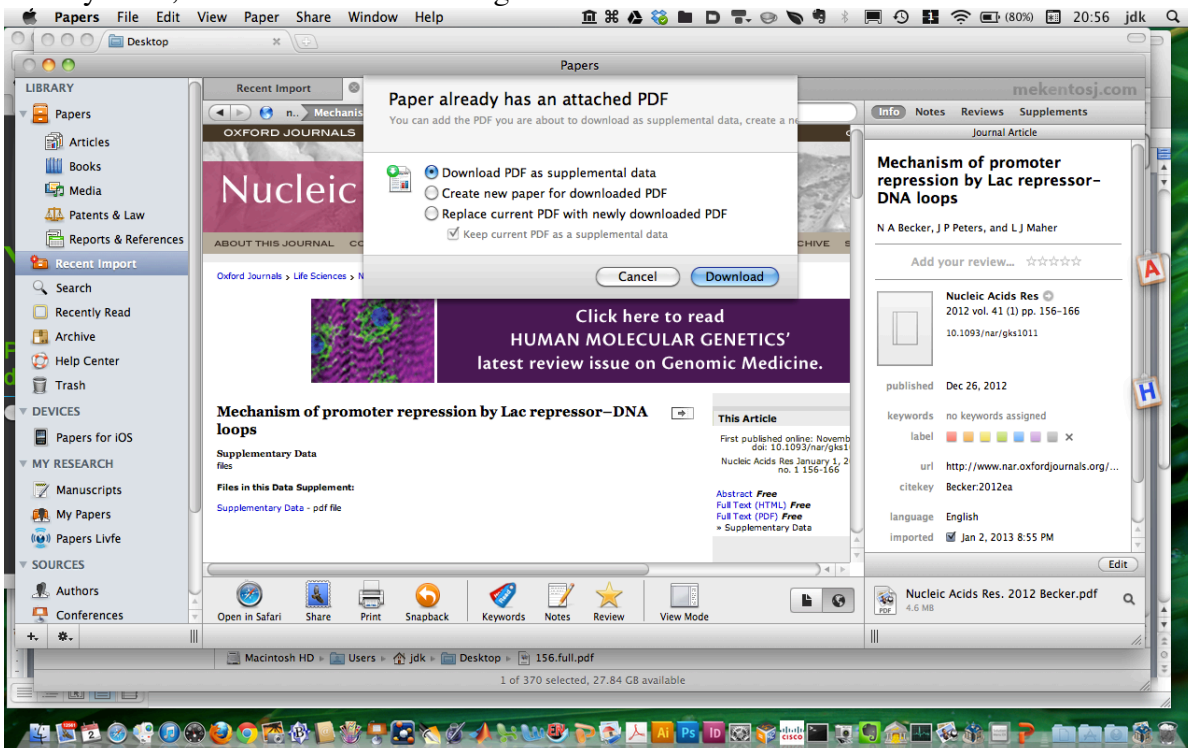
Papers File Edit View Paper Share Window Help
(80%) 20:56 jdk

Desktop

Papers

LIBRARY
Papers
Articles
Books
Media
Patents & Law
Reports & References
Recent Import
Search
Recently Read
Archive
Help Center
Trash
DEVICES
Papers for iOS
MY RESEARCH
Manuscripts
My Papers
Papers Livfe
SOURCES
Authors
Conferences

Recent Import

OXFORD JOURNALS
Nucleic
ABOUT THIS JOURNAL
ARCHIVE

Paper already has an attached PDF
You can add the PDF you are about to download as supplemental data, create a ne

Download PDF as supplemental data
Create new paper for downloaded PDF
Replace current PDF with newly downloaded PDF
Keep current PDF as a supplemental data

Cancel
Download

Oxford Journals › Life Sciences › N

Click here to read
HUMAN MOLECULAR GENETICS'
latest review issue on Genomic Medicine.

Mechanism of promoter repression by Lac repressor–DNA loops

Supplementary Data
files

Files in this Data Supplement:

Supplementary Data - pdf file

This Article
First published online: Novemb doi: 10.1093/nar/gks1
Nucleic Acids Res January 1, 2 no. 1 156-166

Abstract Free
Full Text (HTML) Free
Full Text (PDF) Free
» Supplementary Data

Open in Safari
Share
Print
Snapback
Keywords
Notes
Review
View Mode

mekentosj.com
Info Notes Reviews Supplements
Journal Article

Mechanism of promoter repression by Lac repressor–DNA loops

N A Becker, J P Peters, and L J Maher

Add your review...

Nucleic Acids Res
2012 vol. 41 (1) pp. 156-166
10.1093/nar/gks1011

published Dec 26, 2012
keywords no keywords assigned
label
url http://www.nar.oxfordjournals.org/...
citekey Becker:2012ea
language English
imported Jan 2, 2013 8:55 PM

Edit

Nucleic Acids Res. 2012 Becker.pdf
4.6 MB

Macintosh HD › Users › jdk › Desktop › 156.full.pdf
1 of 370 selected, 27.84 GB available